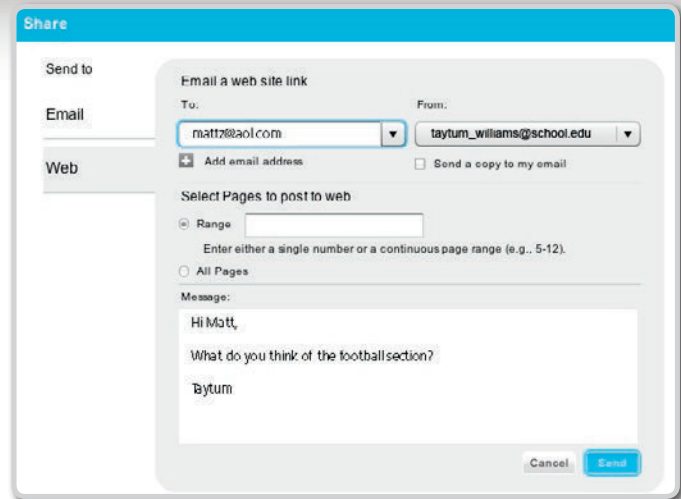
Share

Send to

Email

Web

Email a web site link

To:

mattz@aol.com

From:

taytum_williams@school.edu

Add email address

Send a copy to my email

Select Pages to post to web

Range

Enter either a single number or a continuous page range (e.g., 5-12).

All Pages

Message:

Hi Matt,

What do you think of the football section?

Taytum

Cancel

Send